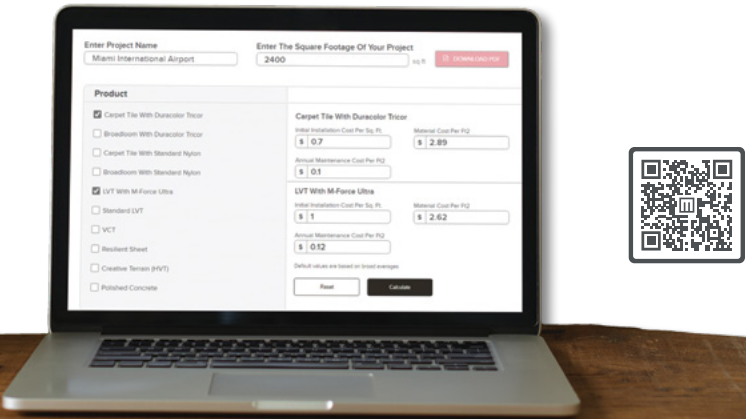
Enter Project Name

Miami International Airport

Enter The Square Footage Of Your Project

2400

sq ft

DOWNLOAD PDF

Product

Carpet Tile With Duracolor Tricor

Broadloom With Duracolor Tricor

Carpet Tile With Standard Nylon

Broadloom With Standard Nylon

LVT With M-Force Ultra

Standard LVT

VCT

Resilient Sheet

Creative Terrain (HVT)

Polished Concrete

Carpet Tile With Duracolor Tricor

Initial Installation Cost Per Sq. Ft.

$ 0.7

Material Cost Per Ft2

$ 2.89

Annual Maintenance Cost Per Ft2

$ 0.1

LVT With M-Force Ultra

Initial Installation Cost Per Sq. Ft.

$ 1

Material Cost Per Ft2

$ 2.62

Annual Maintenance Cost Per Ft2

$ 0.12

Default values are based on broad averages

Reset

Calculate